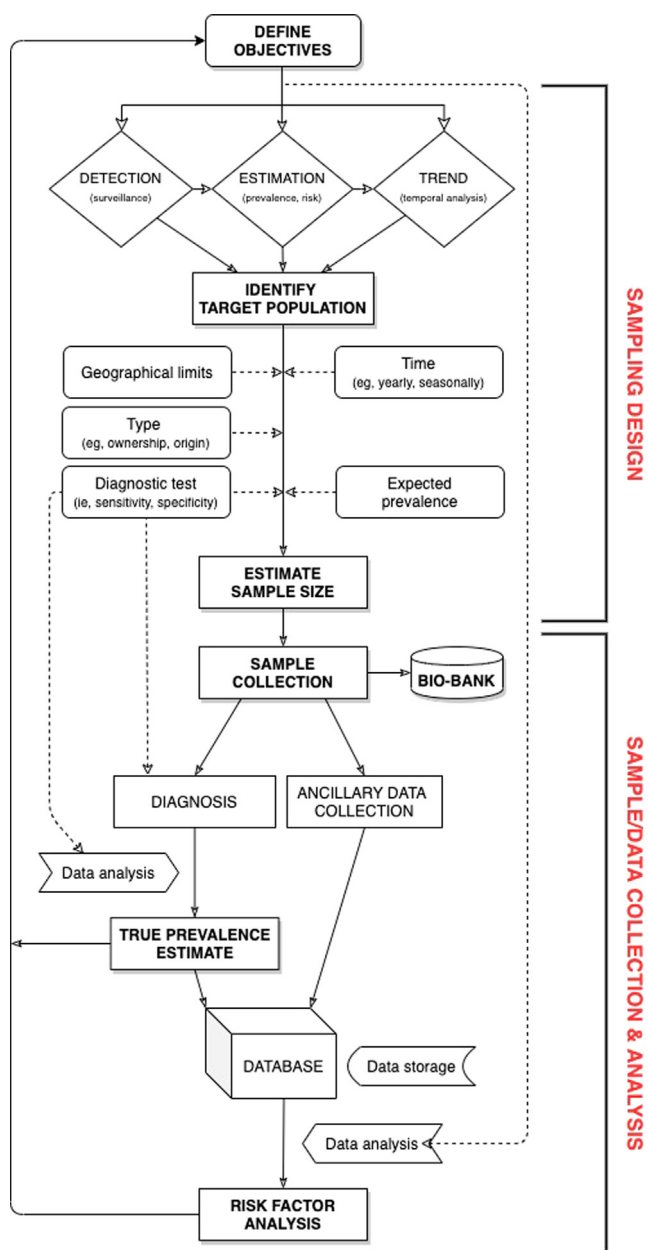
DEFINE OBJECTIVES

DETECTION (surveillance)

ESTIMATION (prevalence, risk)

TREND (temporal analysis)

IDENTIFY TARGET POPULATION

Geographical limits

Time (eg, yearly, seasonally)

Type (eg, ownership, origin)

Diagnostic test (ie, sensitivity, specificity)

Expected prevalence

ESTIMATE SAMPLE SIZE

SAMPLE COLLECTION

BIO-BANK

DIAGNOSIS

ANCILLARY DATA COLLECTION

Data analysis

TRUE PREVALENCE ESTIMATE

DATABASE

Data storage

Data analysis

RISK FACTOR ANALYSIS

SAMPLING DESIGN

SAMPLE/DATA COLLECTION & ANALYSIS